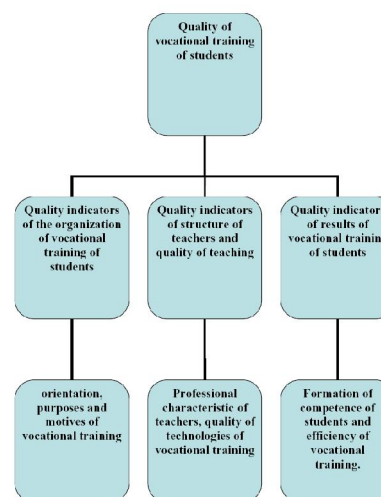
Quality of vocational training of students

Quality indicators of the organization of vocational training of students

Quality indicators of structure of teachers and quality of teaching

Quality indicator of results of vocational trainin of students

orientation, purposes and motives of vocational training

Professional characteristic of teachers, quality of technologies of vocational training

Formation of competence of students and efficiency of vocational training.